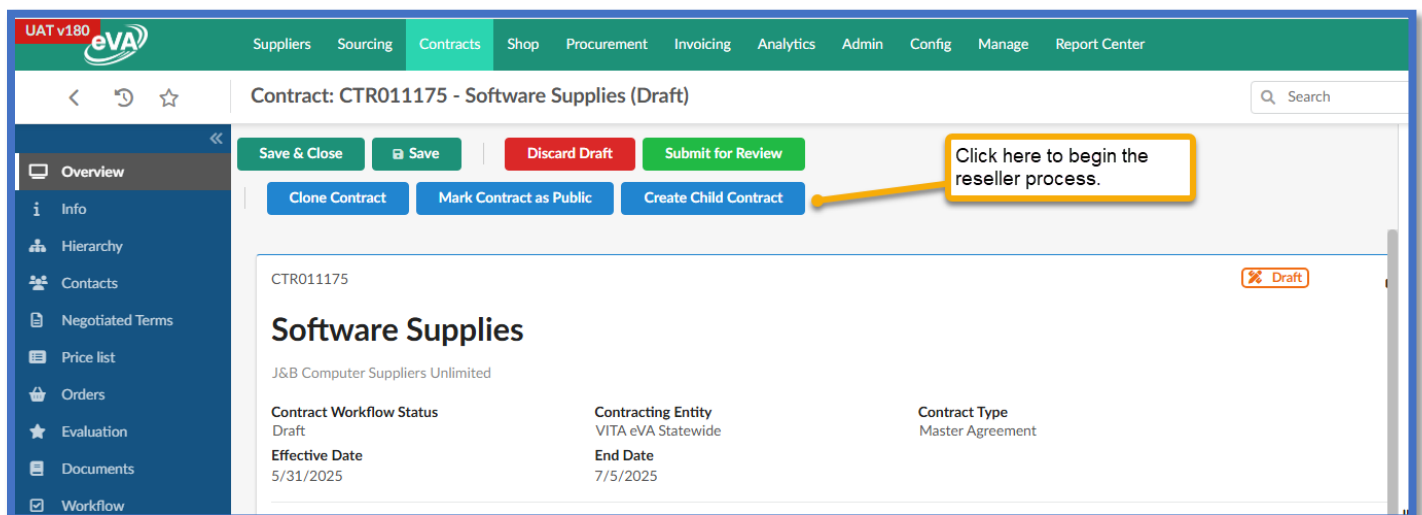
UAT v180 eVA

Suppliers Sourcing Contracts Shop Procurement Invoicing Analytics Admin Config Manage Report Center

Contract: CTR011175 - Software Supplies (Draft)

Search

Overview
Info
Hierarchy
Contacts
Negotiated Terms
Price list
Orders
Evaluation
Documents
Workflow

Save & Close
Save
Discard Draft
Submit for Review
Clone Contract
Mark Contract as Public
Create Child Contract

Click here to begin the reseller process.

CTR011175

Draft

Software Supplies

J&B Computer Suppliers Unlimited

Contract Workflow Status
Draft

Contracting Entity
VITA eVA Statewide

Contract Type
Master Agreement

Effective Date
5/31/2025

End Date
7/5/2025